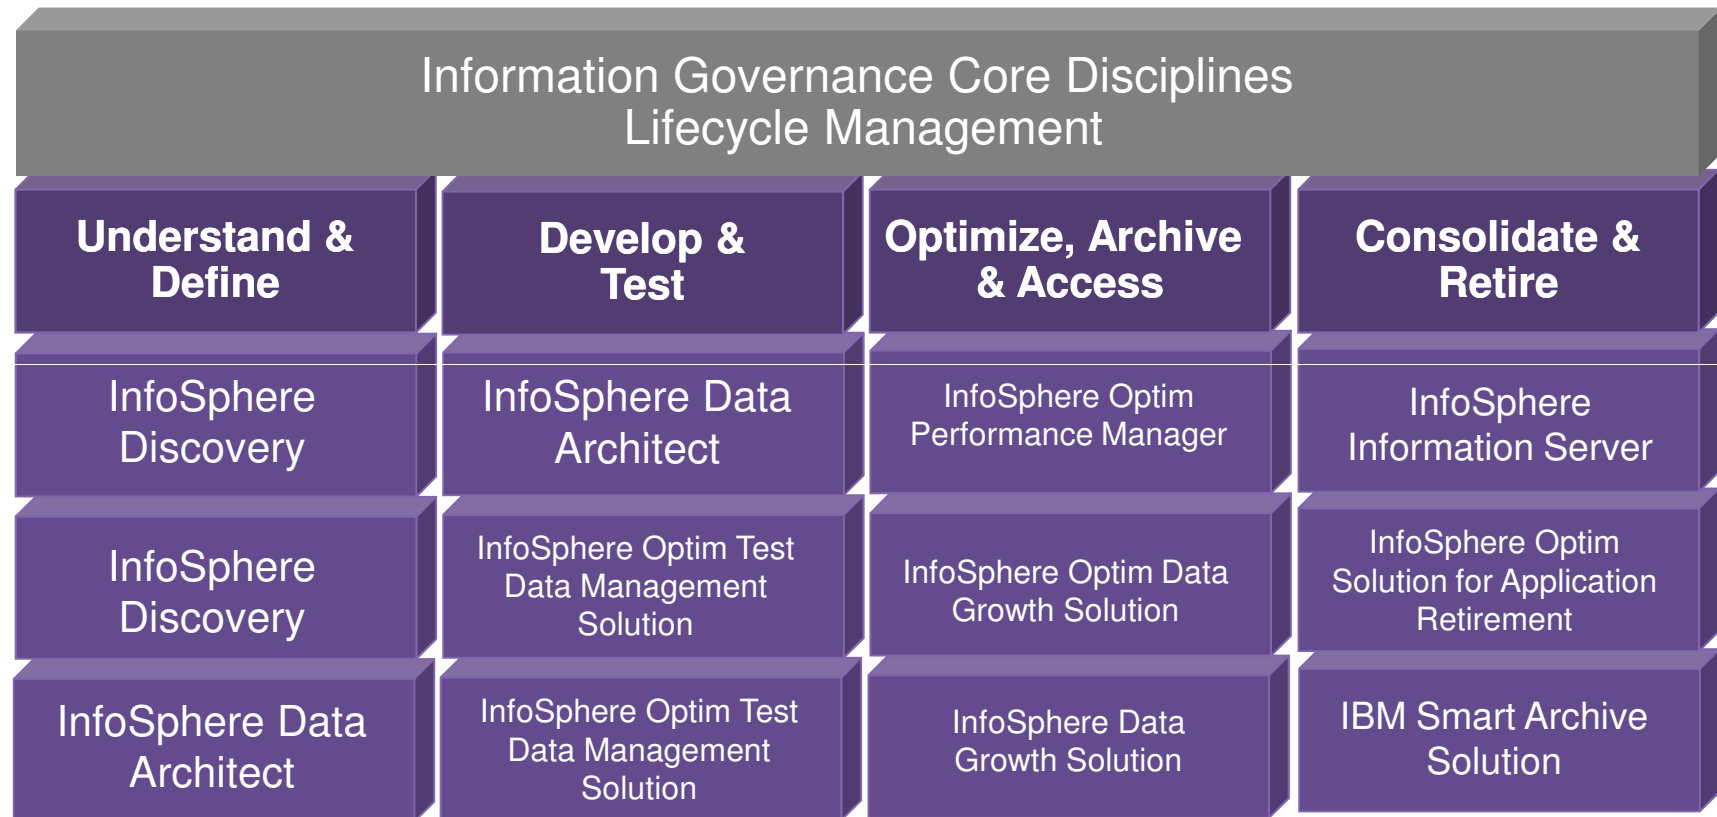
Information Governance Core Disciplines
Lifecycle Management

| Understand & Define | Develop & Test | Optimize, Archive & Access | Consolidate & Retire |
|---|---|---|---|
| InfoSphere Discovery | InfoSphere Data Architect | InfoSphere Optim Performance Manager | InfoSphere Information Server |
| InfoSphere Discovery | InfoSphere Optim Test Data Management Solution | InfoSphere Optim Data Growth Solution | InfoSphere Optim Solution for Application Retirement |
| InfoSphere Data Architect | InfoSphere Optim Test Data Management Solution | InfoSphere Data Growth Solution | IBM Smart Archive Solution |